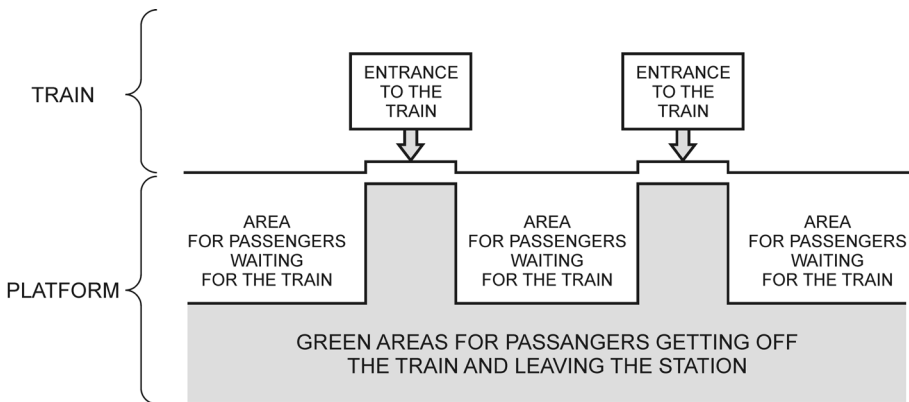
TRAIN

ENTRANCE TO THE TRAIN

ENTRANCE TO THE TRAIN

PLATFORM

AREA FOR PASSENGERS WAITING FOR THE TRAIN

AREA FOR PASSENGERS WAITING FOR THE TRAIN

AREA FOR PASSENGERS WAITING FOR THE TRAIN

GREEN AREAS FOR PASSANGERS GETTING OFF THE TRAIN AND LEAVING THE STATION